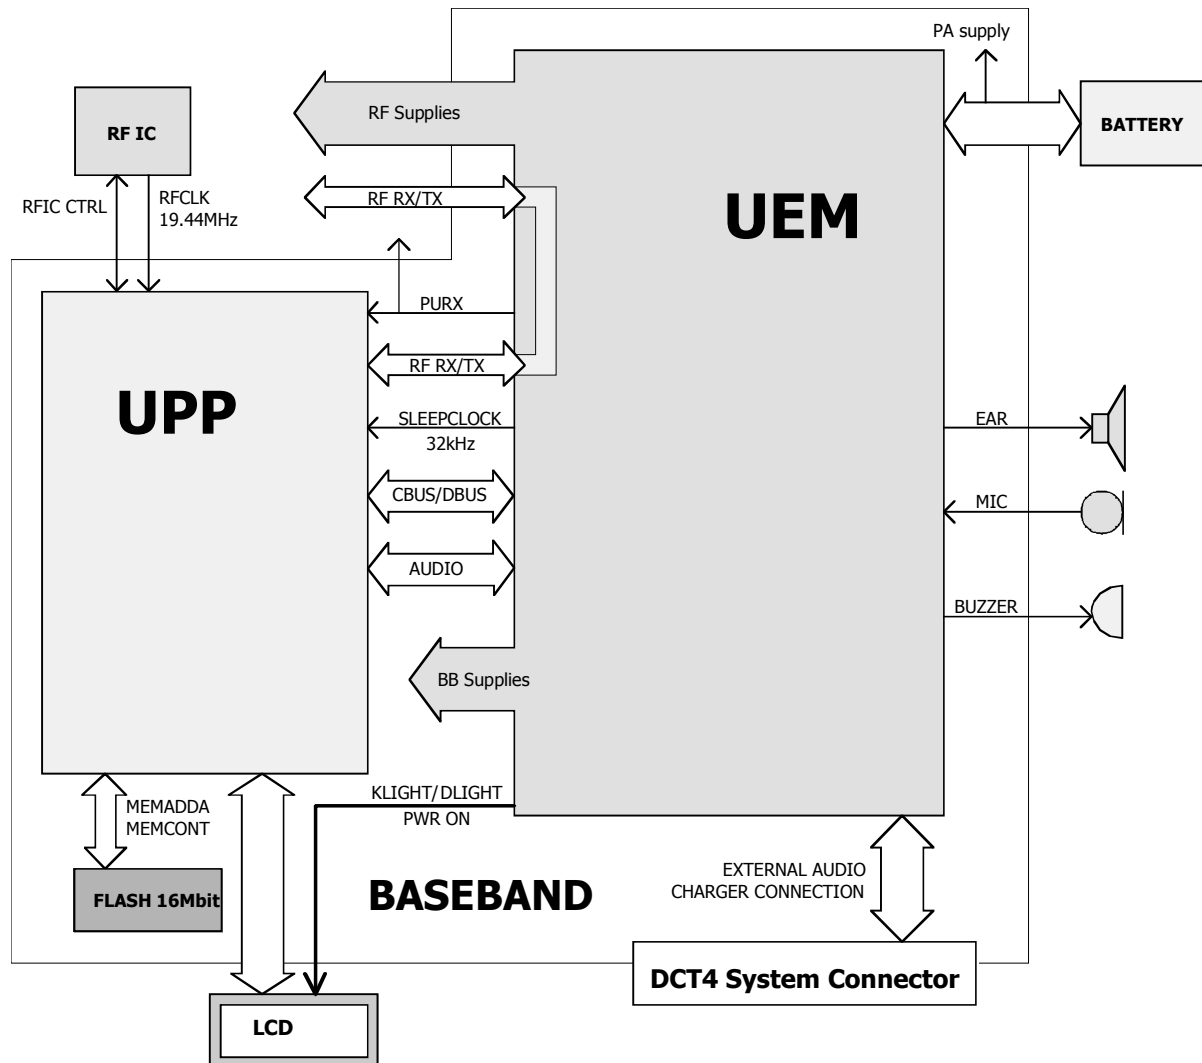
PA supply

RF Supplies

RF IC

BATTERY

RFIC CTRL

RFCLK
19.44MHz

RF RX/TX

UEM

PURX

UPP

RF RX/TX

SLEEPCLOCK
32kHz

EAR

CBUS/DBUS

MIC

AUDIO

BUZZER

BB Supplies

MEMADDA
MEMCONT

KLIGHT/DLIGHT
PWR ON

EXTERNAL AUDIO
CHARGER CONNECTION

FLASH 16Mbit

BASEBAND

DCT4 System Connector

LCD